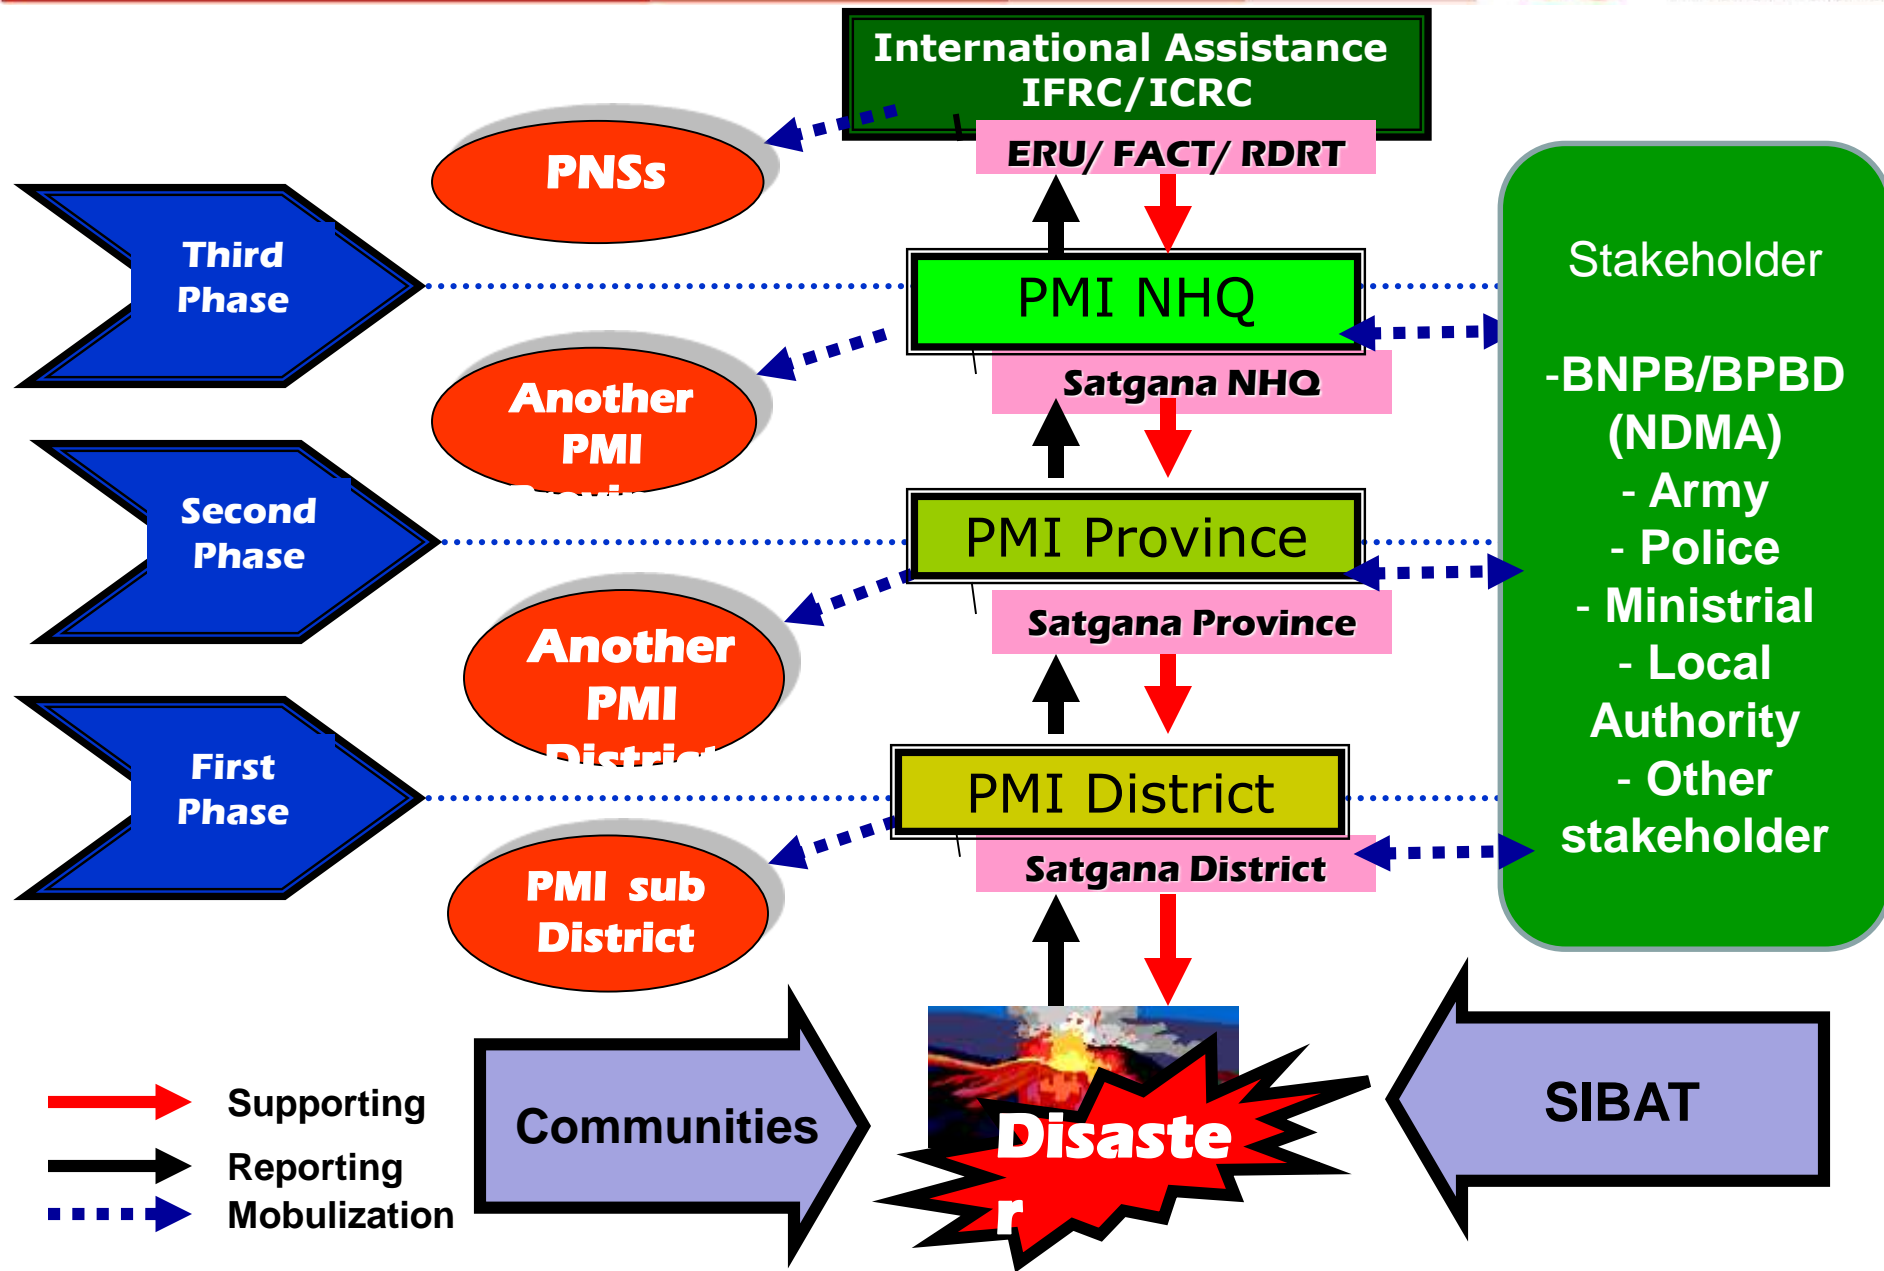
International Assistance IFRC/ICRC

ERU/ FACT/ RDRT

PNSs

Third Phase

PMI NHQ

Stakeholder

-BNPB/BPBD (NDMA)
- Army
- Police
- Ministrial
- Local Authority
- Other stakeholder

Another PMI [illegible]

Satgana NHQ

Second Phase

PMI Province

Another PMI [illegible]

Satgana Province

First Phase

PMI District

PMI sub District

Satgana District

Supporting
Reporting
Mobulization

Communities

Disaste r

SIBAT